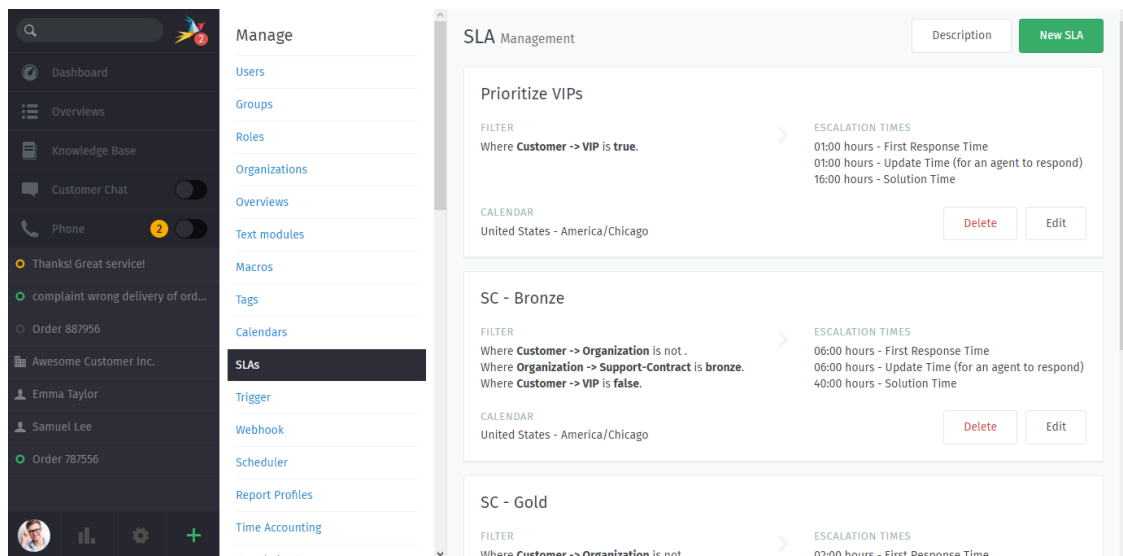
2

Dashboard

Overviews

Knowledge Base

Customer Chat

Phone 2

Thanks! Great service!

complaint wrong delivery of ord...

Order 887956

Awesome Customer Inc.

Emma Taylor

Samuel Lee

Order 787556

Manage

Users

Groups

Roles

Organizations

Overviews

Text modules

Macros

Tags

Calendars

SLAs

Trigger

Webhook

Scheduler

Report Profiles

Time Accounting

SLA Management

Description

New SLA

Prioritize VIPs

FILTER

Where **Customer -> VIP** is **true**.

ESCALATION TIMES

01:00 hours - First Response Time
01:00 hours - Update Time (for an agent to respond)
16:00 hours - Solution Time

CALENDAR

United States - America/Chicago

Delete

Edit

SC - Bronze

FILTER

Where **Customer -> Organization** is not .
Where **Organization -> Support-Contract** is **bronze**.
Where **Customer -> VIP** is **false**.

ESCALATION TIMES

06:00 hours - First Response Time
06:00 hours - Update Time (for an agent to respond)
40:00 hours - Solution Time

CALENDAR

United States - America/Chicago

Delete

Edit

SC - Gold

FILTER

Where Customer -> Organization is not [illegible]

ESCALATION TIMES

02:00 hours - First Response Time